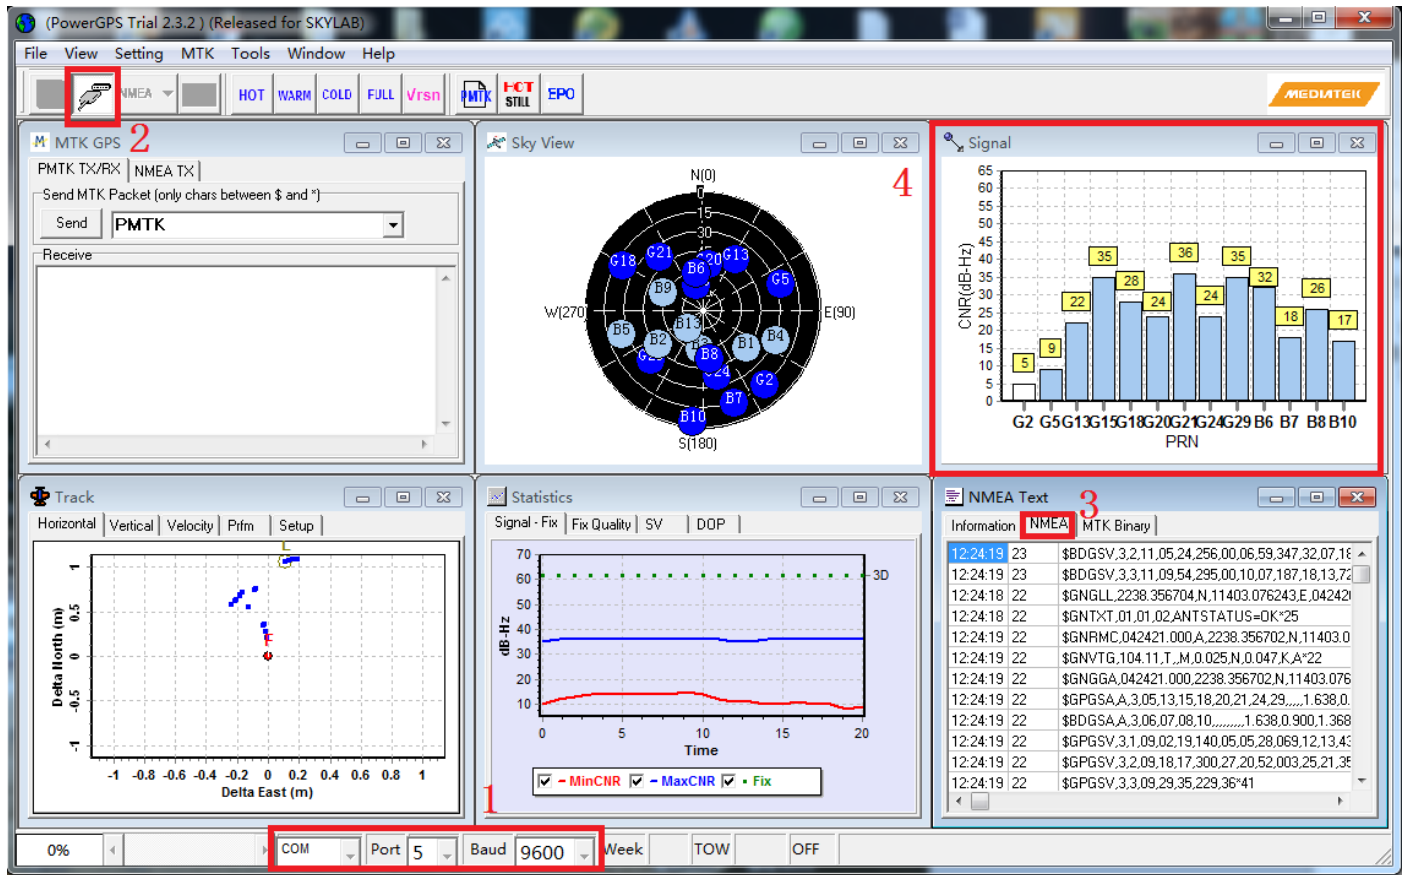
(PowerGPS Trial 2.3.2 ) (Released for SKYLAB)

File View Setting MTK Tools Window Help

NMEA HOT WARM COLD FULL Vrsn PMTK HOT STILL EPO MEDIATEK

2

MTK GPS

PMTK TX/RX NMEA TX

Send MTK Packet (only chars between $ and *)

Send PMTK

Receive

Sky View

N(0) 15 30 W(270) E(90) S(180)

G18 G21 G20 G13 B6 G5 B9 B5 B13 B2 B1 B4 B3 B8 G29 G24 G2 B7 B10

4

Signal

65 60 55 50 45 40 35 30 25 20 15 10 5 0

CNR(dB-Hz)

5 9 22 35 28 24 36 24 35 32 18 26 17

G2 G5 G13 G15 G18 G20 G21 G24 G29 B6 B7 B8 B10

PRN

Track

Horizontal Vertical Velocity Prfm Setup

Delta North (m)

1 0.5 0 -0.5 -1

-1 -0.8 -0.6 -0.4 -0.2 0 0.2 0.4 0.6 0.8 1

Delta East (m)

Statistics

Signal - Fix Fix Quality SV DOP

70 60 50 40 30 20 10

dB-Hz

3D

0 5 10 15 20

Time

MinCNR MaxCNR Fix

NMEA Text

3

Information NMEA MTK Binary

| | | |
|---|---|---|
| 12:24:19 | 23 | $BDGSV,3,2,11,05,24,256,00,06,59,347,32,07,18 |
| 12:24:19 | 23 | $BDGSV,3,3,11,09,54,295,00,10,07,187,18,13,72 |
| 12:24:18 | 22 | $GNGLL,2238.356704,N,11403.076243,E,04242 |
| 12:24:18 | 22 | $GNTXT,01,01,02,ANTSTATUS=OK*25 |
| 12:24:19 | 22 | $GNRMC,042421.000,A,2238.356702,N,11403.0 |
| 12:24:19 | 22 | $GNVTG,104.11,T,,M,0.025,N,0.047,K,A*22 |
| 12:24:19 | 22 | $GNGGA,042421.000,2238.356702,N,11403.076 |
| 12:24:19 | 22 | $GPGSA,A,3,05,13,15,18,20,21,24,29,,,,,1.638,0. |
| 12:24:19 | 22 | $BDGSA,A,3,06,07,08,10,,,,,,,,,1.638,0.900,1.368 |
| 12:24:19 | 22 | $GPGSV,3,1,09,02,19,140,05,05,28,069,12,13,43 |
| 12:24:19 | 22 | $GPGSV,3,2,09,18,17,300,27,20,52,003,25,21,35 |
| 12:24:19 | 22 | $GPGSV,3,3,09,29,35,229,36*41 |

0%

1

COM Port 5 Baud 9600 Week TOW OFF